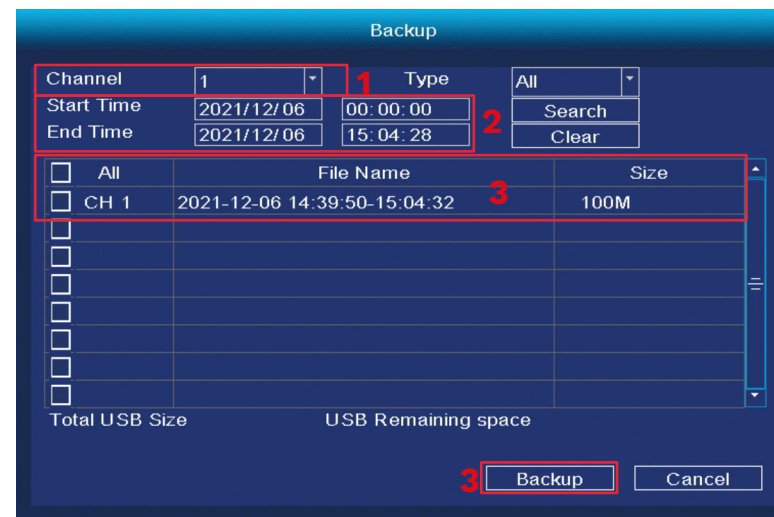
Backup

Channel 1 1 Type All

Start Time 2021/12/06 00:00:00 2 Search

End Time 2021/12/06 15:04:28 Clear

| All | File Name | Size |
|---|---|---|
| CH 1 | 2021-12-06 14:39:50-15:04:32 3 | 100M |
| | | |
| | | |
| | | |
| | | |
| | | |
| | | |
| | | |

Total USB Size USB Remaining space

3 Backup Cancel